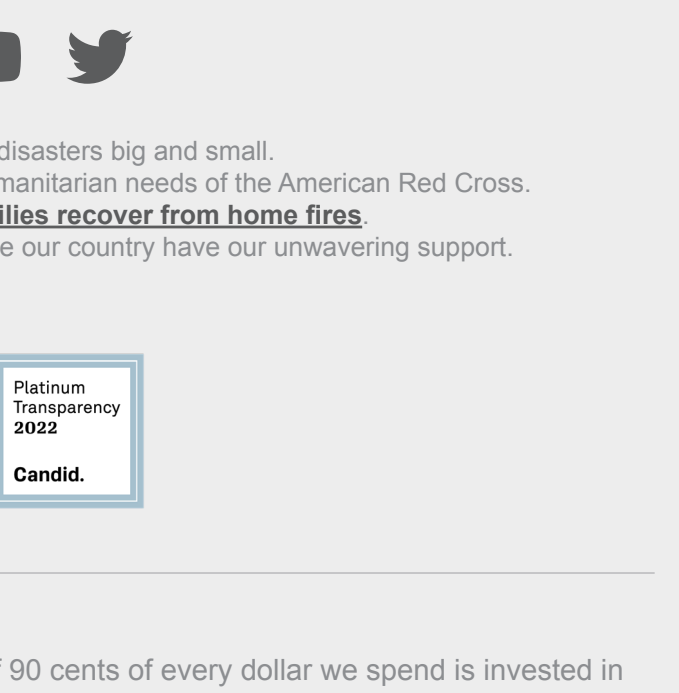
disasters big and small.
manitarian needs of the American Red Cross.
ilies recover from home fires.
e our country have our unwavering support.

Platinum
Transparency
2022

Candid.

f 90 cents of every dollar we spend is invested in